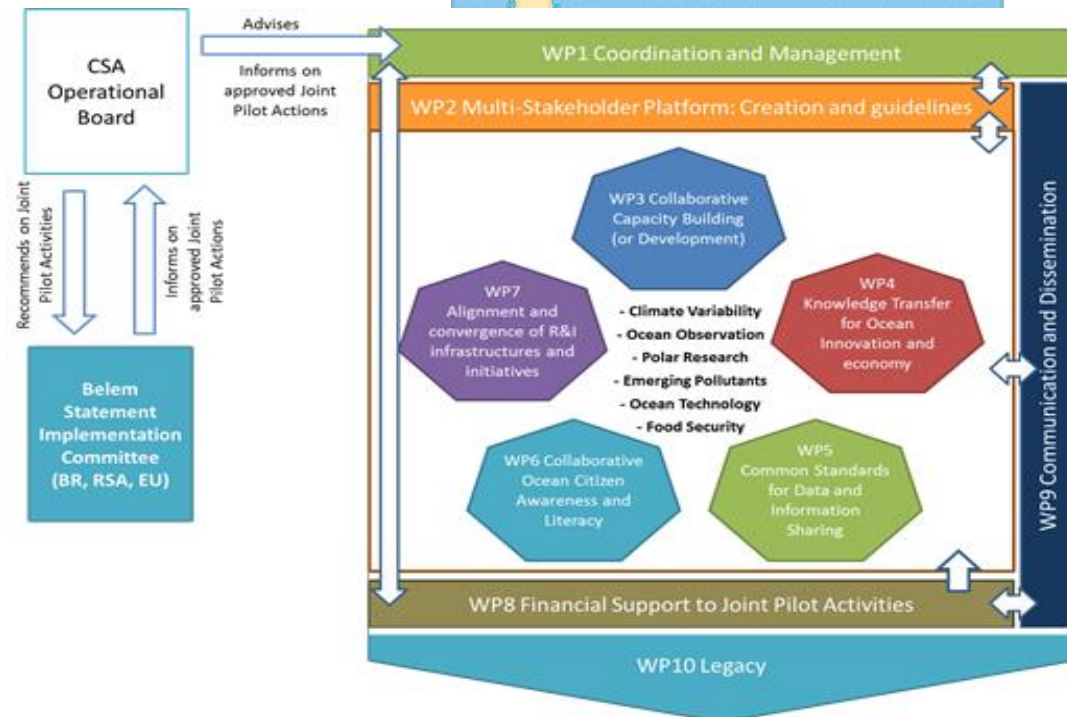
CSA Operational Board

Advises

Informs on approved Joint Pilot Actions

WP1 Coordination and Management

WP2 Multi-Stakeholder Platform: Creation and guidelines

Recommends on Joint Pilot Activities

Informs on approved Joint Pilot Actions

WP3 Collaborative Capacity Building (or Development)

WP7 Alignment and convergence of R&I infrastructures and initiatives

- Climate Variability
- Ocean Observation
- Polar Research
- Emerging Pollutants
- Ocean Technology
- Food Security

WP4 Knowledge Transfer for Ocean Innovation and economy

Belem Statement Implementation Committee (BR, RSA, EU)

WP6 Collaborative Ocean Citizen Awareness and Literacy

WP5 Common Standards for Data and Information Sharing

WP9 Communication and Dissemination

WP8 Financial Support to Joint Pilot Activities

WP10 Legacy